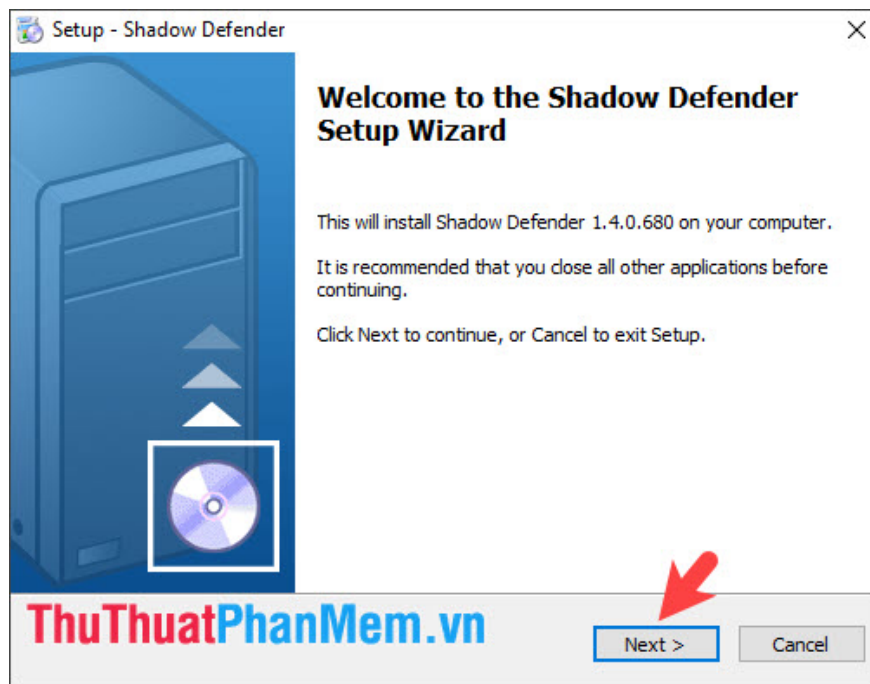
Setup - Shadow Defender

Welcome to the Shadow Defender Setup Wizard

This will install Shadow Defender 1.4.0.680 on your computer.

It is recommended that you close all other applications before continuing.

Click Next to continue, or Cancel to exit Setup.

ThuThuatPhanMem.vn

Next >

Cancel